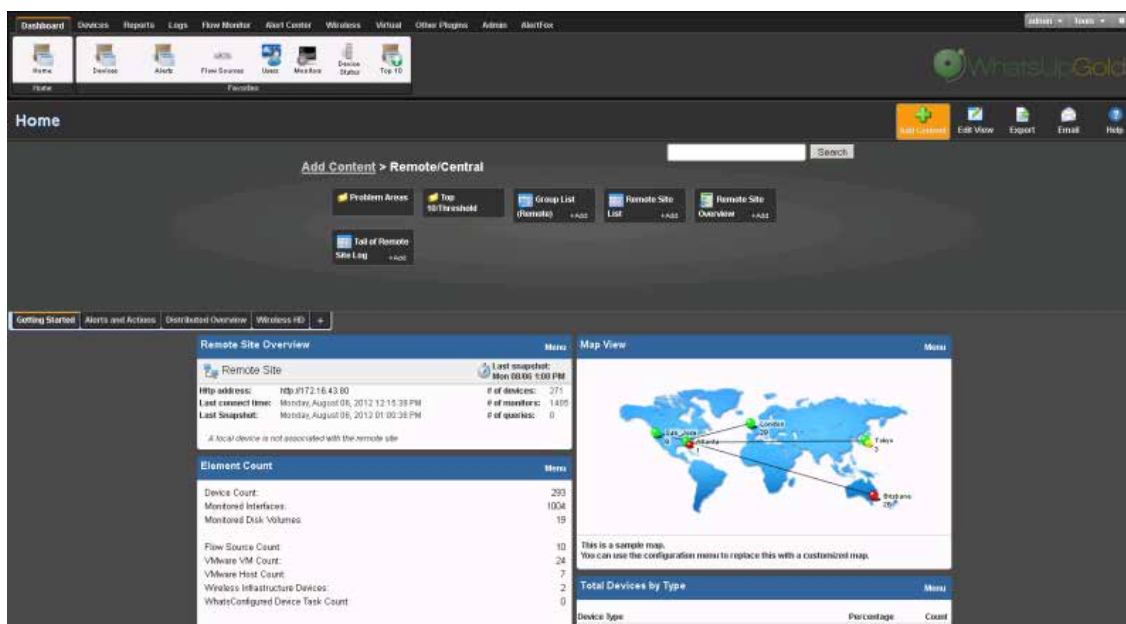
Dashboard Devices Reports Logs Flow Monitor Alert Center Wireless Virtual Other Plugins Admin AlertFox

admin ▾ Tools ▾

Home Devices Alerts Flow Sources Users Monitors Device Status Top 10

Home Favorites

WhatsUpGold

Home

Add Content Edit View Export Email Help

Search

Add Content > Remote/Central

Problem Areas

Top 10/Threshold

Group List (Remote) +Add

Remote Site List +Add

Remote Site Overview +Add

Tail of Remote Site Log +Add

Getting Started | Alerts and Actions | Distributed Overview | Wireless HD | +

Remote Site Overview Menu

Remote Site

Last snapshot: Mon 08/06 1:00 PM

| | | | |
|---|---|---|---|
| Http address: | http://172.16.43.80 | # of devices: | 271 |
| Last connect time: | Monday, August 06, 2012 12:15:38 PM | # of monitors: | 1405 |
| Last Snapshot: | Monday, August 06, 2012 01:00:38 PM | # of queries: | 0 |

A local device is not associated with the remote site

Element Count Menu

| | |
|---|---|
| Device Count: | 293 |
| Monitored Interfaces: | 1004 |
| Monitored Disk Volumes | 19 |
| Flow Source Count | 10 |
| VMware VM Count: | 24 |
| VMware Host Count: | 7 |
| Wireless Infrastructure Devices: | 2 |
| WhatsConfigured Device Task Count | 0 |

Map View Menu

London 29
Salt Lake 9
Atlanta 1
Tokyo 3
Brisbane 20

This is a sample map.
You can use the configuration menu to replace this with a customized map.

Total Devices by Type Menu

Device Type Percentage Count